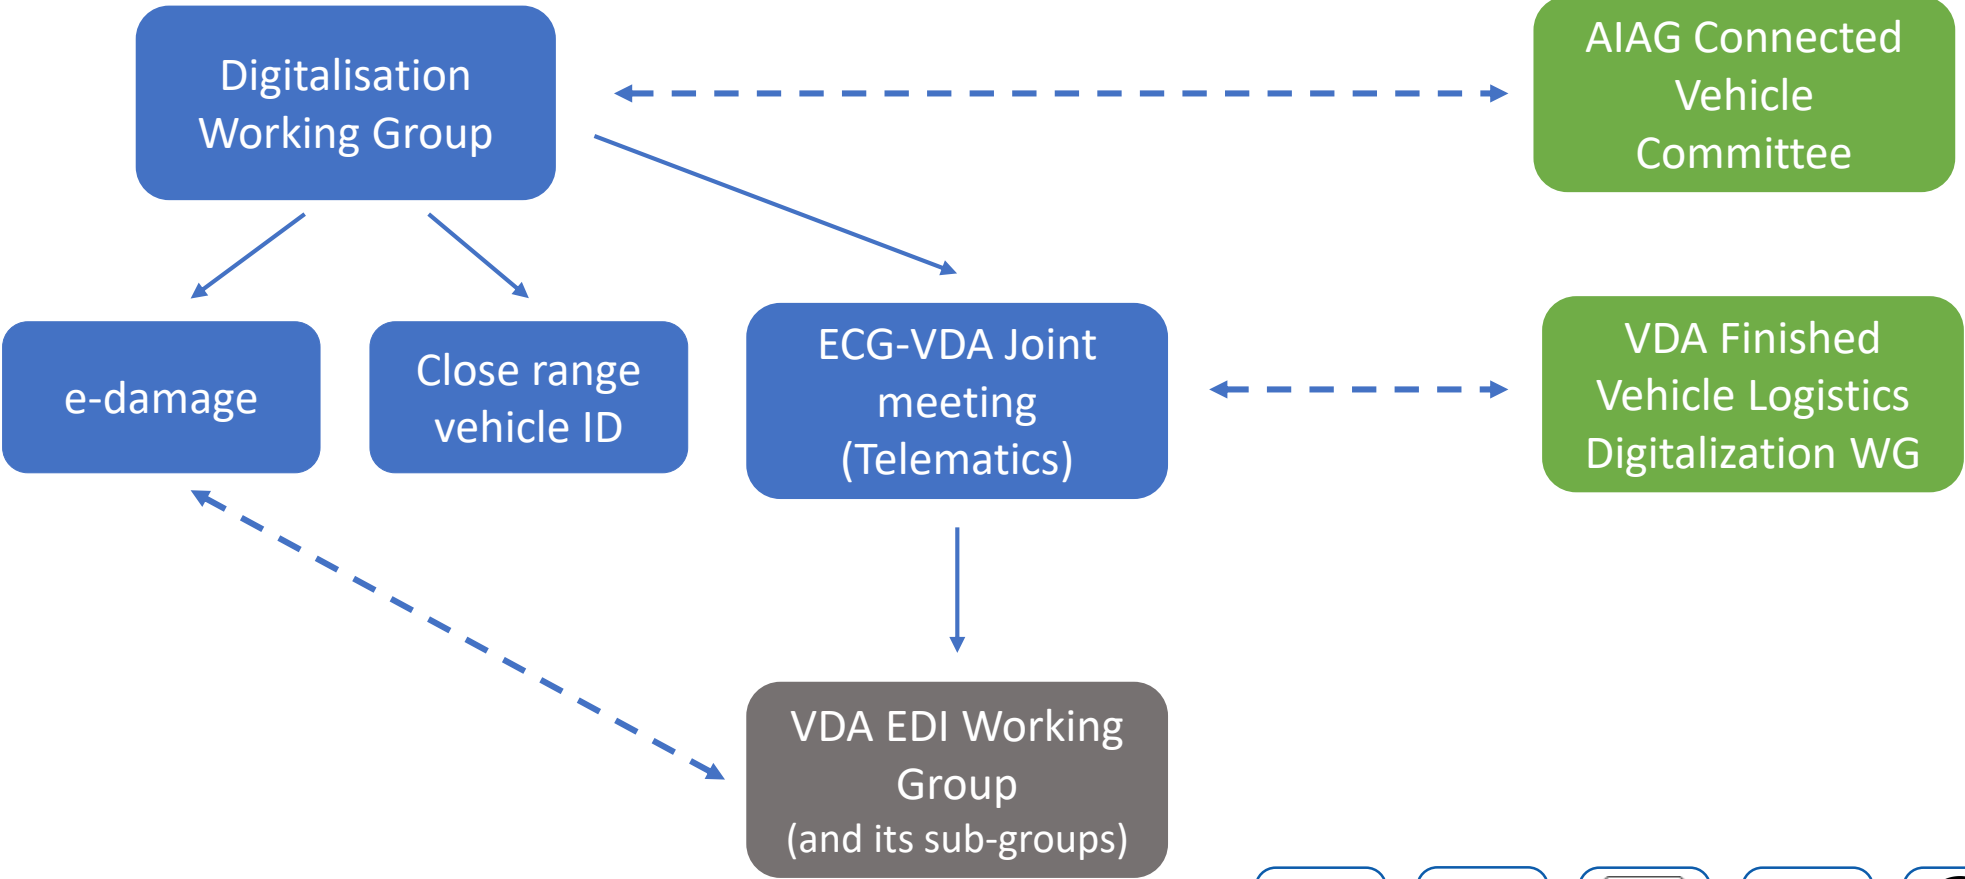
Digitalisation Working Group

AIAG Connected Vehicle Committee

e-damage

Close range vehicle ID

ECG-VDA Joint meeting (Telematics)

VDA Finished Vehicle Logistics Digitalization WG

VDA EDI Working Group (and its sub-groups)